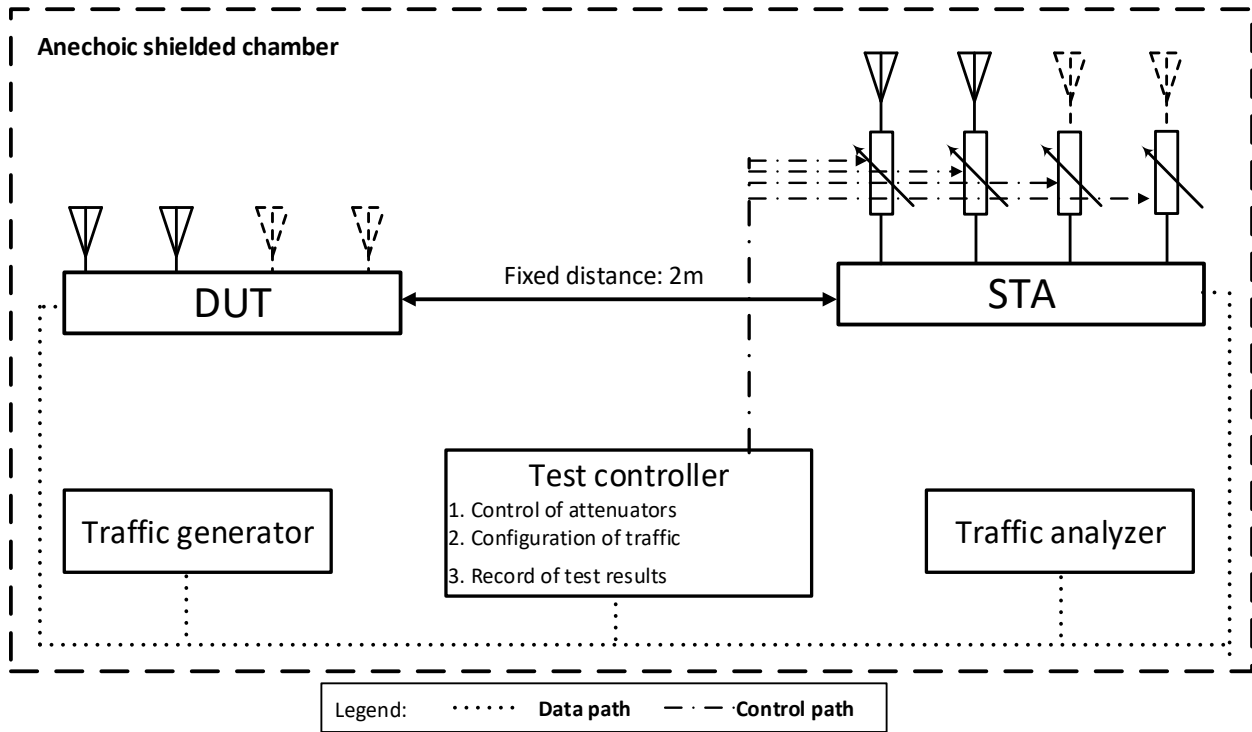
Anechoic shielded chamber

DUT

Fixed distance: 2m

STA

Test controller
1. Control of attenuators
2. Configuration of traffic
3. Record of test results

Traffic generator

Traffic analyzer

Legend: Data path Control path